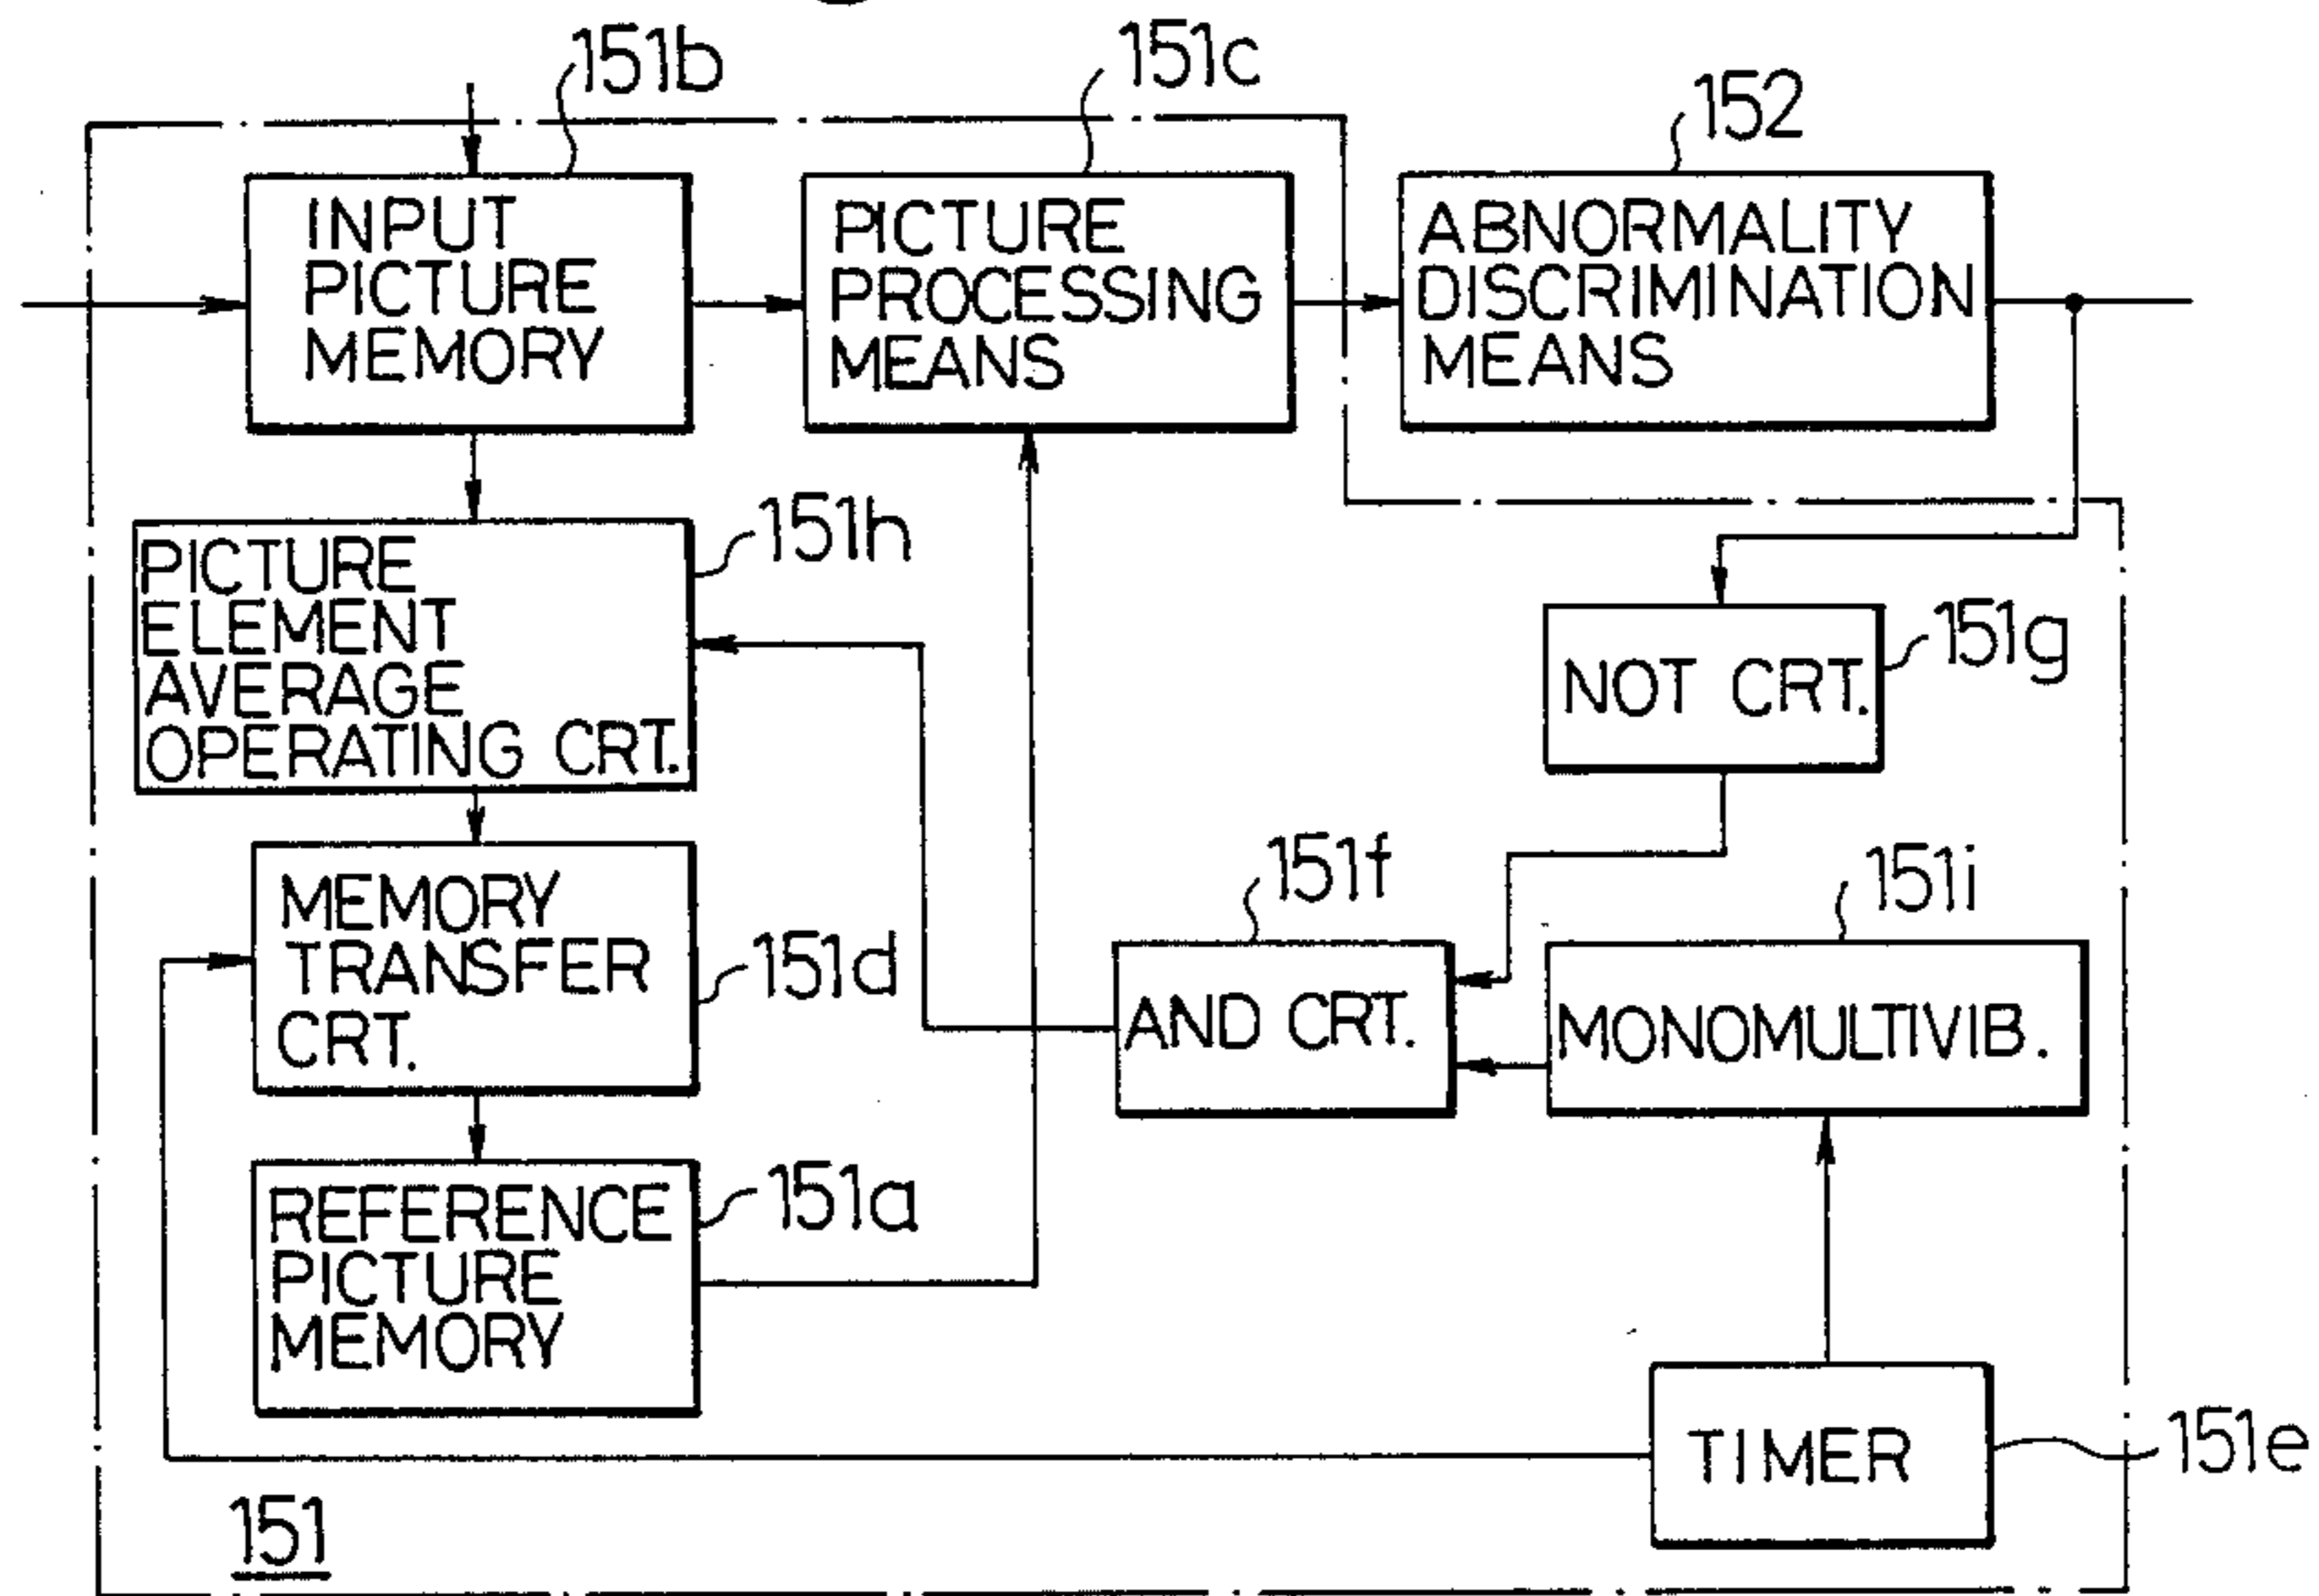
151b
151c
152
INPUT PICTURE MEMORY
PICTURE PROCESSING MEANS
ABNORMALITY DISCRIMINATION MEANS
151h
PICTURE ELEMENT AVERAGE OPERATING CRT.
NOT CRT.
151g
151f
151i
MEMORY TRANSFER CRT.
151d
AND CRT.
MONOMULTIVIB.
REFERENCE PICTURE MEMORY
151a
TIMER
151e
151